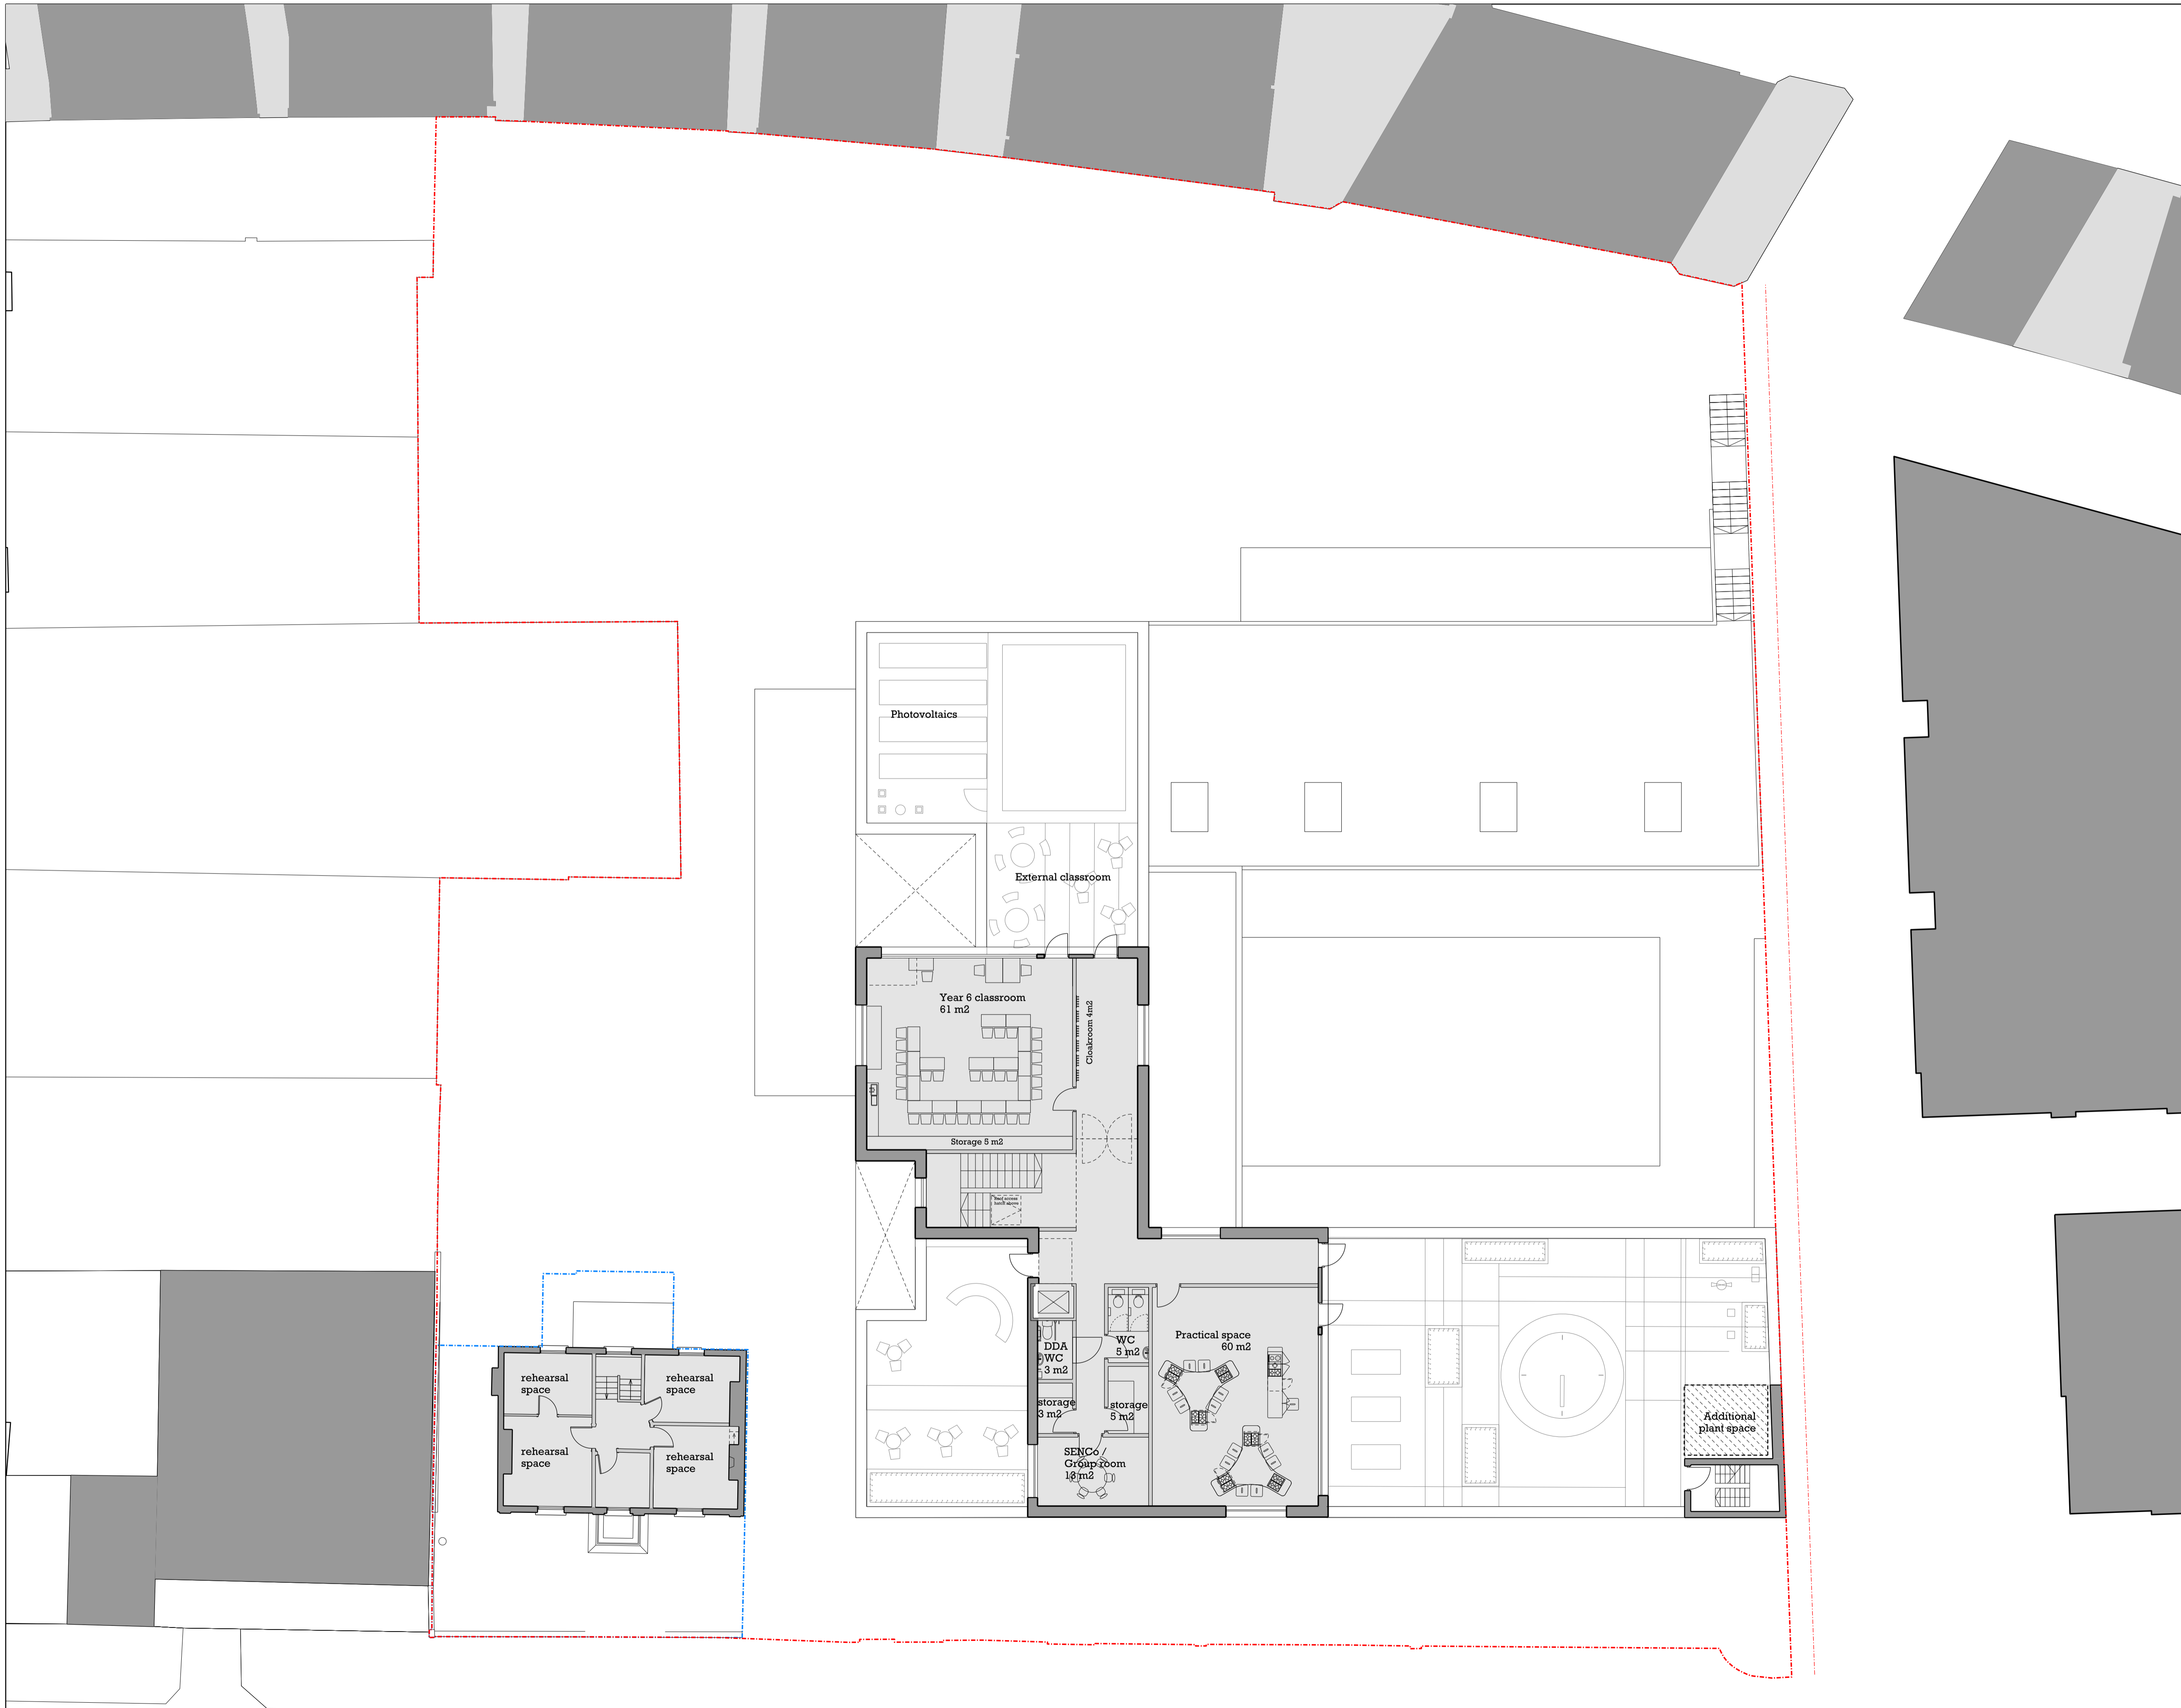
Photovoltaics

External classroom

Year 6 classroom
61 m2

Cloakroom 4m2

Storage 5 m2

rehearsal space

rehearsal space

rehearsal space

rehearsal space

DDA WC 3 m2

WC 5 m2

Practical space 60 m2

storage 3 m2

storage 5 m2

SENCo / Group room 13 m2

Additional plant space